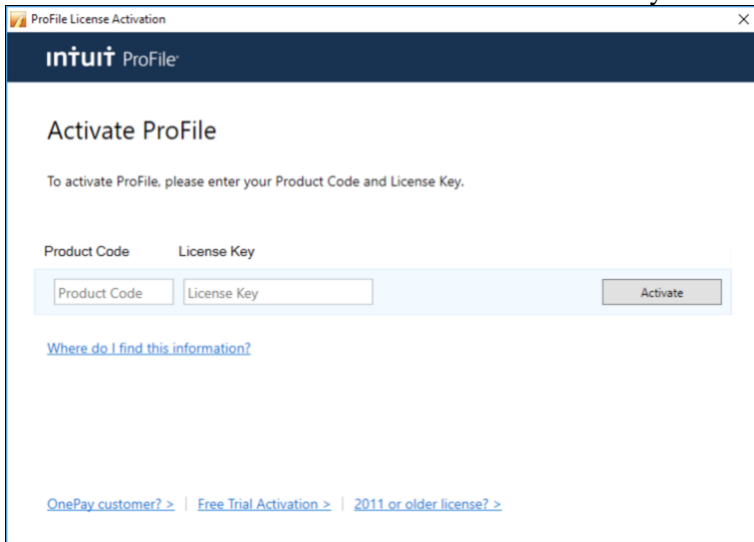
ProFile License Activation
×
intuit ProFile

Activate ProFile

To activate ProFile, please enter your Product Code and License Key.

Product Code License Key

Product Code License Key Activate

Where do I find this information?

OnePay customer? > | Free Trial Activation > | 2011 or older license? >